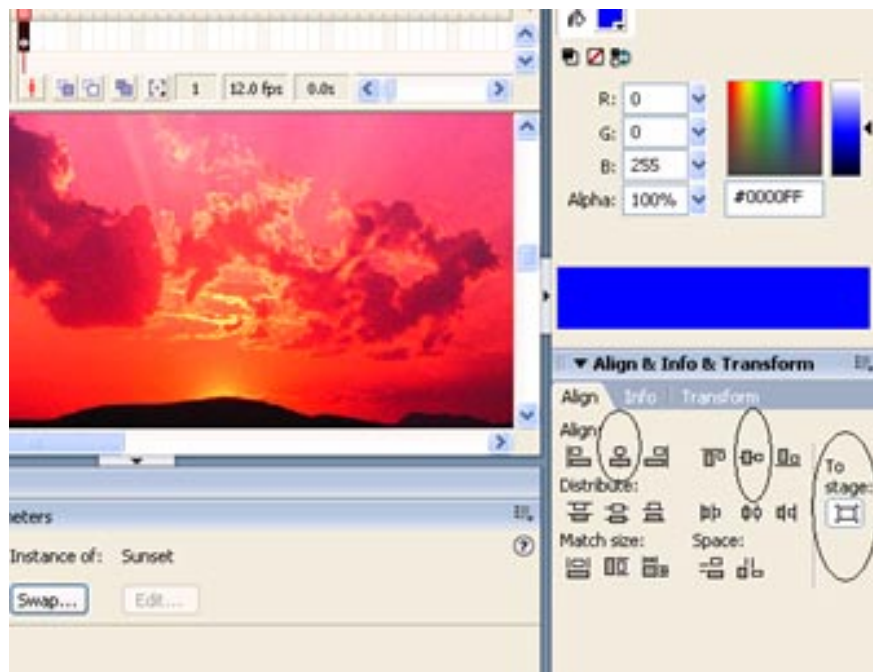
1 12.0 fps 0.0s

R: 0
G: 0
B: 255
Alpha: 100%
#0000FF

▼ Align & Info & Transform

Align Info Transform

Align:

Distribute:

Match size:

Space:

To stage:

eters

Instance of: Sunset

Swap...

Edit...